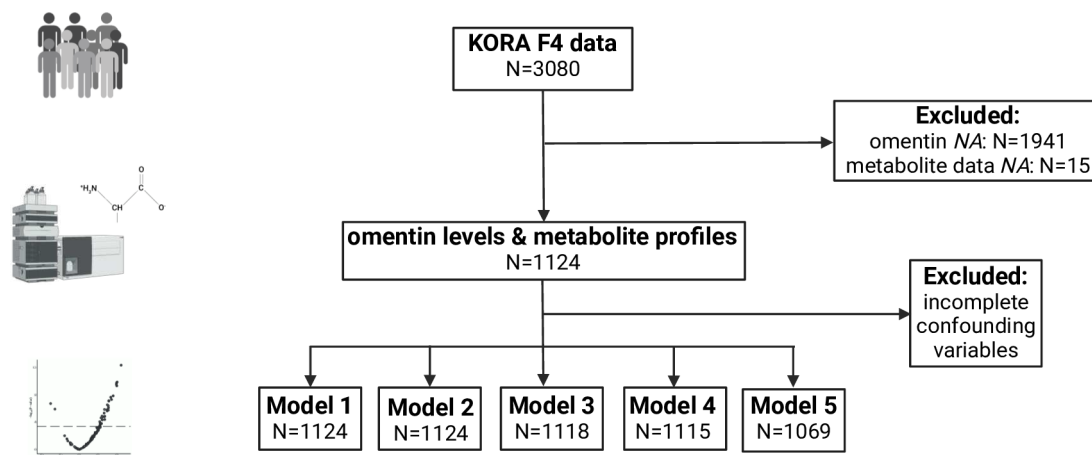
KORA F4 data
N=3080

Excluded:
omentin *NA*: N=1941
metabolite data *NA*: N=15

$^{+}H_3N$ CH O O$^{-}$

omentin levels & metabolite profiles
N=1124

Excluded:
incomplete confounding variables

Model 1
N=1124

Model 2
N=1124

Model 3
N=1118

Model 4
N=1115

Model 5
N=1069